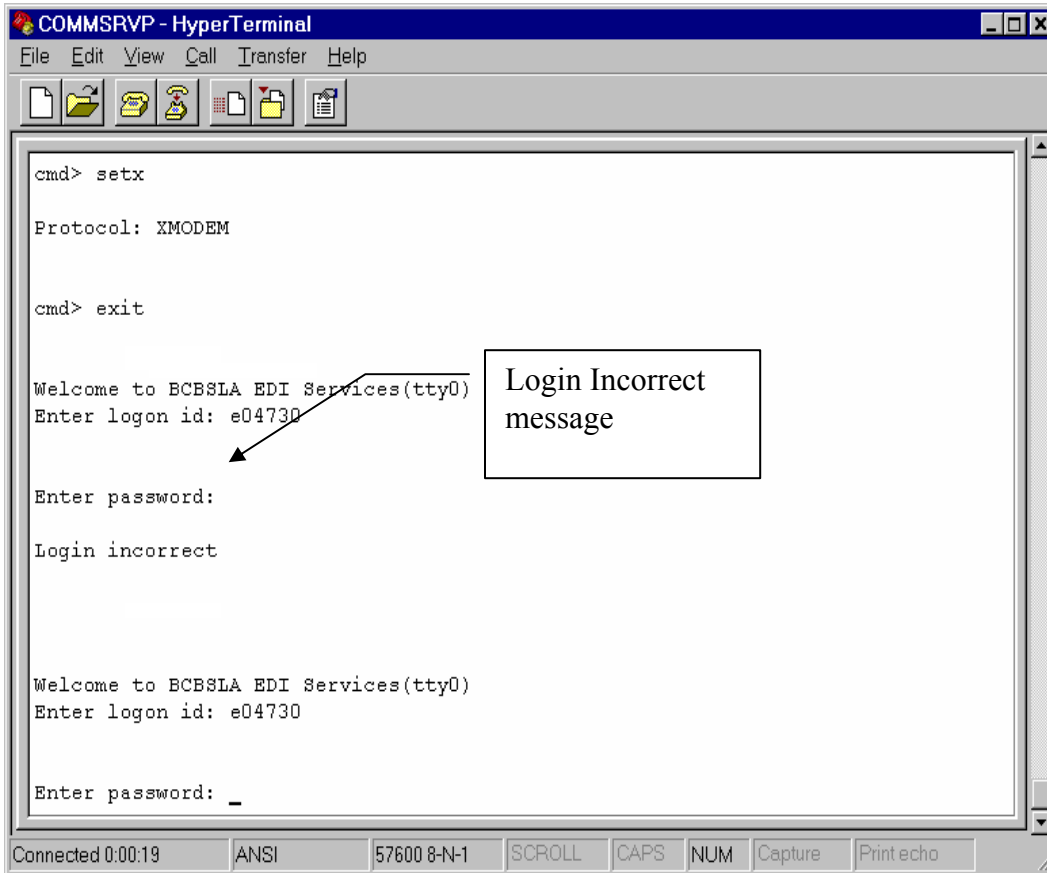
COMMSRVP - HyperTerminal

File Edit View Call Transfer Help

cmd> setx

Protocol: XMODEM

cmd> exit

Welcome to BCBSLA EDI Services(tty0)
Enter logon id: e04730

Login Incorrect message

Enter password:

Login incorrect

Welcome to BCBSLA EDI Services(tty0)
Enter logon id: e04730

Enter password: _

Connected 0:00:19 | ANSI | 57600 8-N-1 | SCROLL | CAPS | NUM | Capture | Print echo